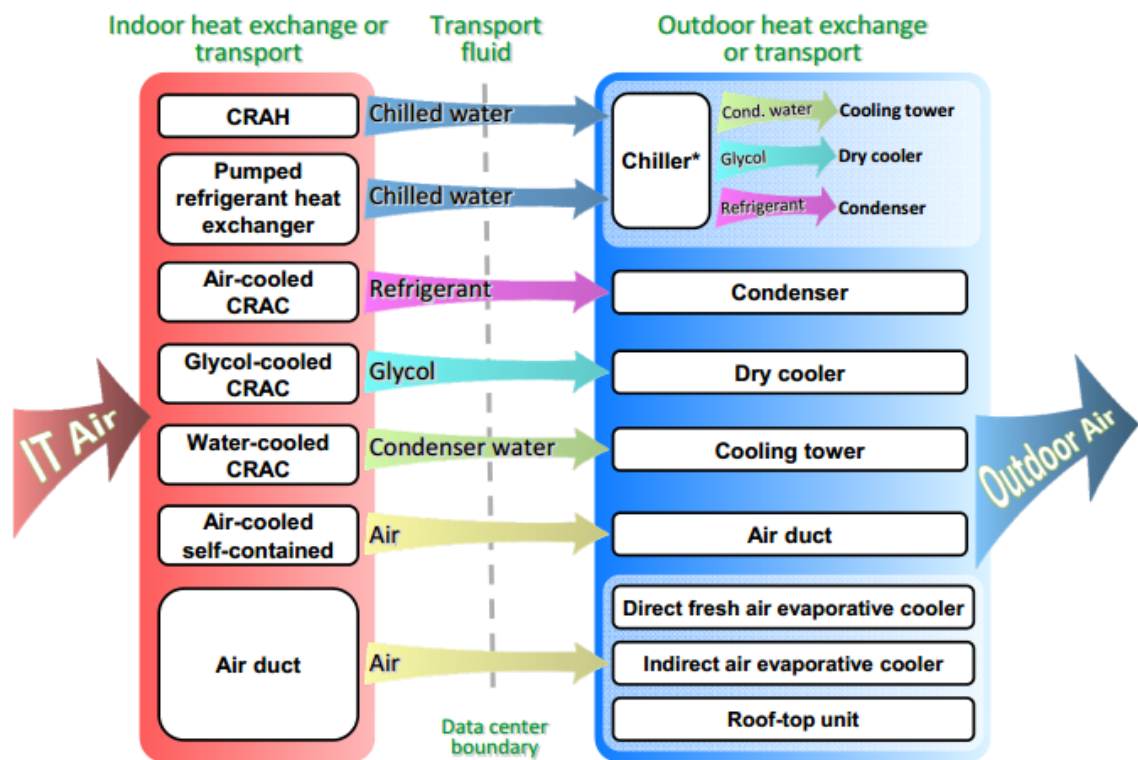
Indoor heat exchange or transport

Transport fluid

Outdoor heat exchange or transport

IT Air

CRAH

Chilled water

Pumped refrigerant heat exchanger

Chilled water

Chiller*

Cond. water

Cooling tower

Glycol

Dry cooler

Refrigerant

Condenser

Air-cooled CRAC

Refrigerant

Condenser

Glycol-cooled CRAC

Glycol

Dry cooler

Water-cooled CRAC

Condenser water

Cooling tower

Air-cooled self-contained

Air

Air duct

Outdoor Air

Air duct

Air

Direct fresh air evaporative cooler

Indirect air evaporative cooler

Roof-top unit

Data center boundary